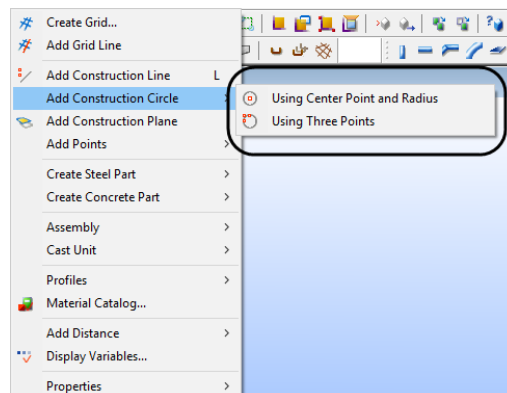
Create Grid...
Add Grid Line
Add Construction Line L
Add Construction Circle
Add Construction Plane
Add Points
Create Steel Part
Create Concrete Part
Assembly
Cast Unit
Profiles
Material Catalog...
Add Distance
Display Variables...
Properties

Using Center Point and Radius
Using Three Points